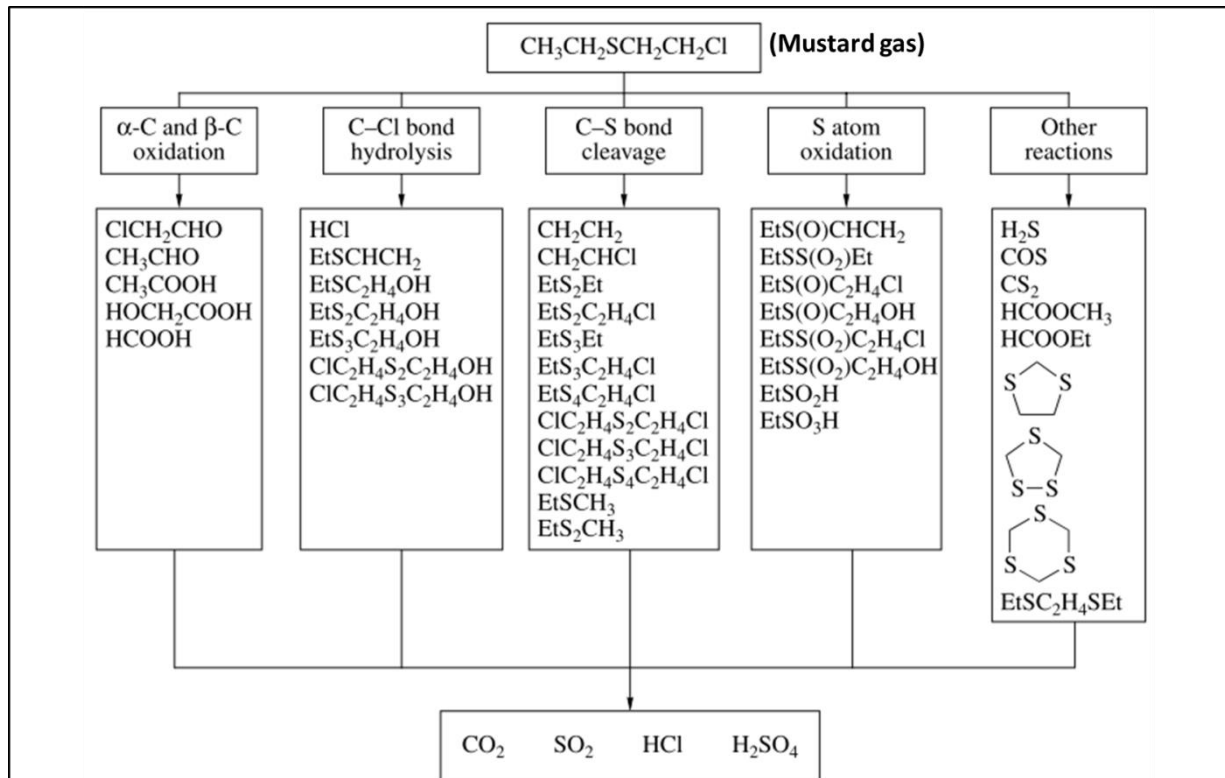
$CH_3CH_2SCH_2CH_2Cl$ (Mustard gas)

α-C and β-C oxidation

C–Cl bond hydrolysis

C–S bond cleavage

S atom oxidation

Other reactions

$ClCH_2CHO$
$CH_3CHO$
$CH_3COOH$
$HOCH_2COOH$
$HCOOH$

$HCl$
$EtSCHCH_2$
$EtSC_2H_4OH$
$EtS_2C_2H_4OH$
$EtS_3C_2H_4OH$
$ClC_2H_4S_2C_2H_4OH$
$ClC_2H_4S_3C_2H_4OH$

$CH_2CH_2$
$CH_2CHCl$
$EtS_2Et$
$EtS_2C_2H_4Cl$
$EtS_3Et$
$EtS_3C_2H_4Cl$
$EtS_4C_2H_4Cl$
$ClC_2H_4S_2C_2H_4Cl$
$ClC_2H_4S_3C_2H_4Cl$
$ClC_2H_4S_4C_2H_4Cl$
$EtSCH_3$
$EtS_2CH_3$

$EtS(O)CHCH_2$
$EtSS(O_2)Et$
$EtS(O)C_2H_4Cl$
$EtS(O)C_2H_4OH$
$EtSS(O_2)C_2H_4Cl$
$EtSS(O_2)C_2H_4OH$
$EtSO_2H$
$EtSO_3H$

$H_2S$
$COS$
$CS_2$
$HCOOCH_3$
$HCOOEt$
S S
S S–S
S S S
$EtSC_2H_4SEt$

$CO_2$ $SO_2$ $HCl$ $H_2SO_4$